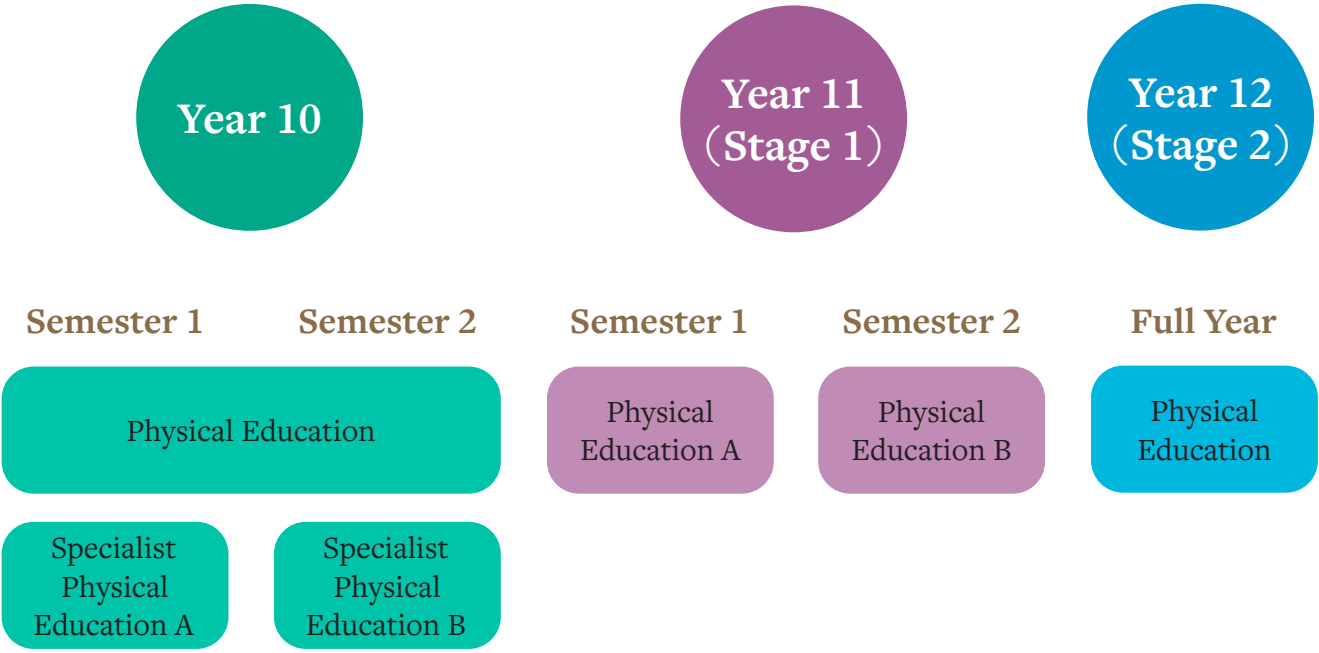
Year 10

Year 11 (Stage 1)

Year 12 (Stage 2)

Semester 1

Semester 2

Semester 1

Semester 2

Full Year

Physical Education

Physical Education A

Physical Education B

Physical Education

Specialist Physical Education A

Specialist Physical Education B